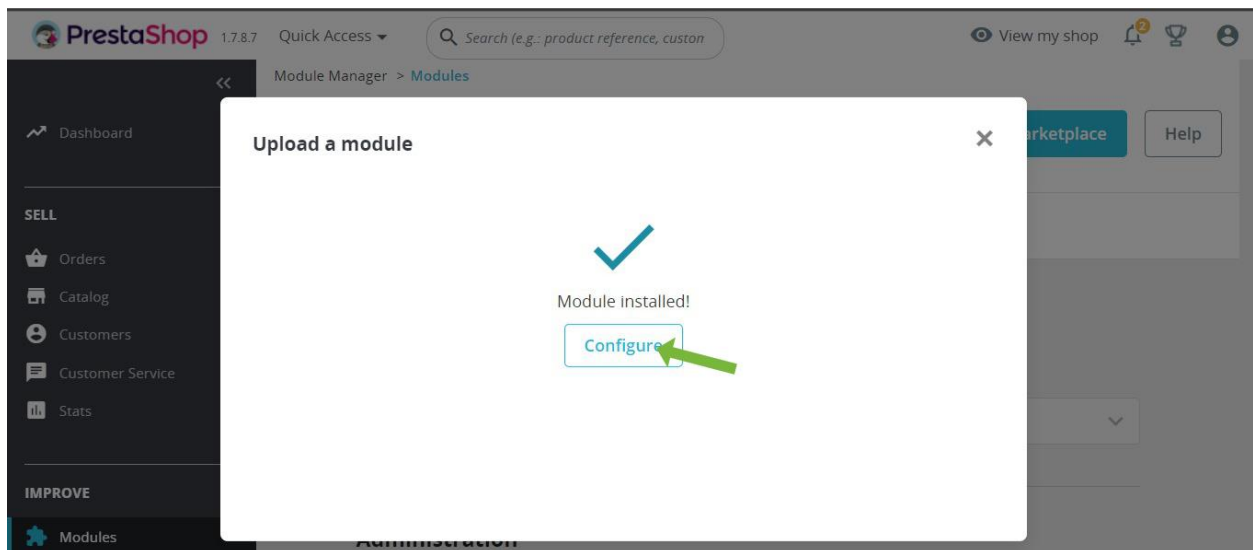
PrestaShop 1.7.8.7 Quick Access
Search (e.g.: product reference, custon
View my shop 2

Module Manager > Modules

Dashboard

SELL
Orders
Catalog
Customers
Customer Service
Stats

IMPROVE
Modules

arketplace
Help

Upload a module
×

Module installed!
Configure

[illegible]